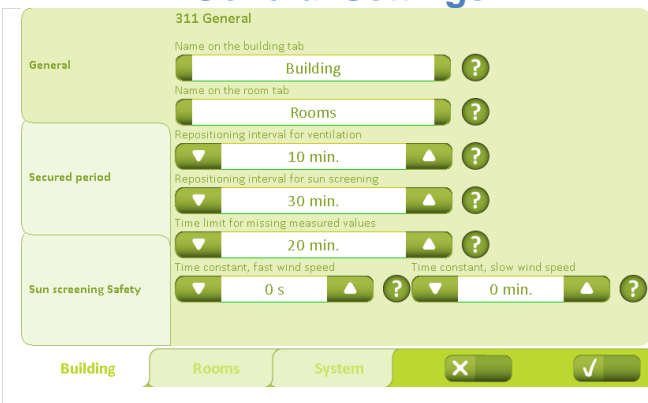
311 General

General

Name on the building tab

Building

?

Name on the room tab

Rooms

?

Secured period

Repositioning interval for ventilation

10 min.

?

Repositioning interval for sun screening

30 min.

?

Time limit for missing measured values

20 min.

?

Sun screening Safety

Time constant, fast wind speed

0 s

?

Time constant, slow wind speed

0 min.

?

Building

Rooms

System

✕

√